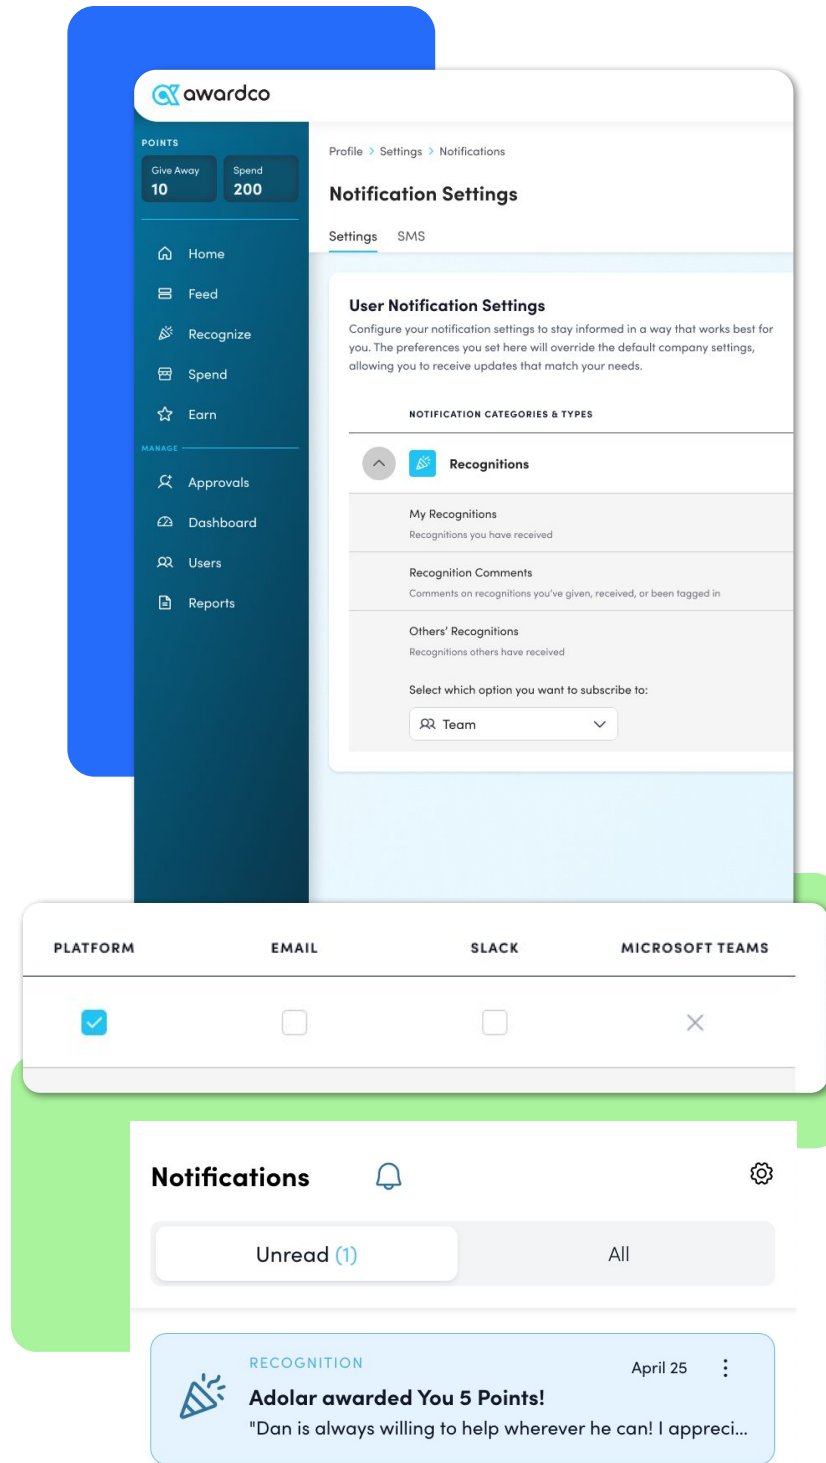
awardco

POINTS
Give Away
10
Spend
200

Home
Feed
Recognize
Spend
Earn
MANAGE
Approvals
Dashboard
Users
Reports

Profile > Settings > Notifications

Notification Settings

Settings SMS

User Notification Settings
Configure your notification settings to stay informed in a way that works best for you. The preferences you set here will override the default company settings, allowing you to receive updates that match your needs.

NOTIFICATION CATEGORIES & TYPES

Recognitions

My Recognitions
Recognitions you have received

Recognition Comments
Comments on recognitions you've given, received, or been tagged in

Others' Recognitions
Recognitions others have received

Select which option you want to subscribe to:
Team

| PLATFORM | EMAIL | SLACK | MICROSOFT TEAMS |
|---|---|---|---|
| ☑ | ☐ | ☐ | × |

Notifications

Unread (1) All

RECOGNITION
April 25
Adolar awarded You 5 Points!
"Dan is always willing to help wherever he can! I appreci...